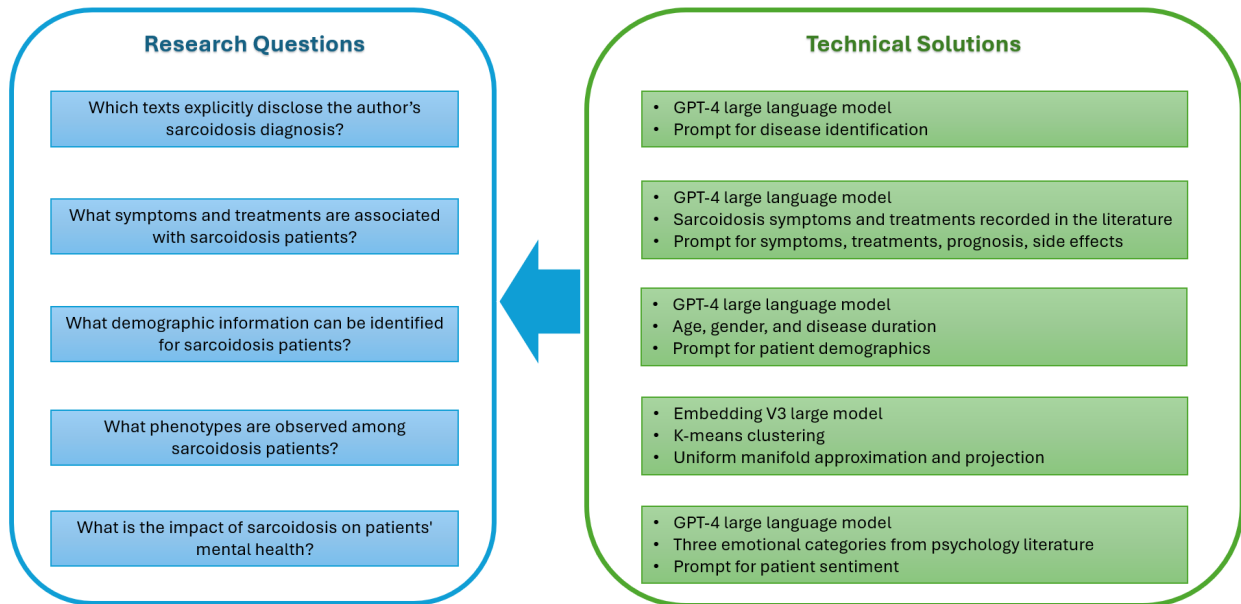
Research Questions

Which texts explicitly disclose the author's sarcoidosis diagnosis?

What symptoms and treatments are associated with sarcoidosis patients?

What demographic information can be identified for sarcoidosis patients?

What phenotypes are observed among sarcoidosis patients?

What is the impact of sarcoidosis on patients' mental health?

Technical Solutions

- GPT-4 large language model
- Prompt for disease identification

- GPT-4 large language model
- Sarcoidosis symptoms and treatments recorded in the literature
- Prompt for symptoms, treatments, prognosis, side effects

- GPT-4 large language model
- Age, gender, and disease duration
- Prompt for patient demographics

- Embedding V3 large model
- K-means clustering
- Uniform manifold approximation and projection

- GPT-4 large language model
- Three emotional categories from psychology literature
- Prompt for patient sentiment